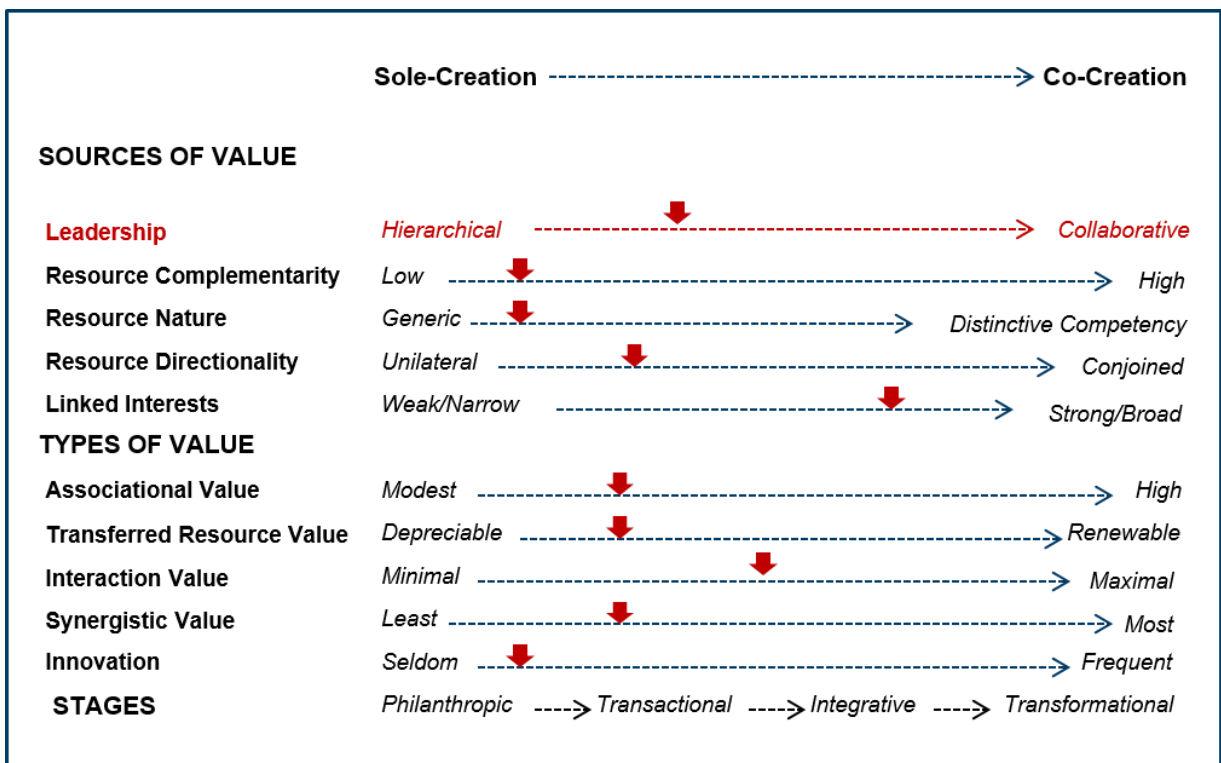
Sole-Creation → Co-Creation

SOURCES OF VALUE

Leadership Hierarchical → Collaborative
Resource Complementarity Low → High
Resource Nature Generic → Distinctive Competency
Resource Directionality Unilateral → Conjoined
Linked Interests Weak/Narrow → Strong/Broad

TYPES OF VALUE

Associational Value Modest → High
Transferred Resource Value Depreciable → Renewable
Interaction Value Minimal → Maximal
Synergistic Value Least → Most
Innovation Seldom → Frequent

STAGES Philanthropic → Transactional → Integrative → Transformational